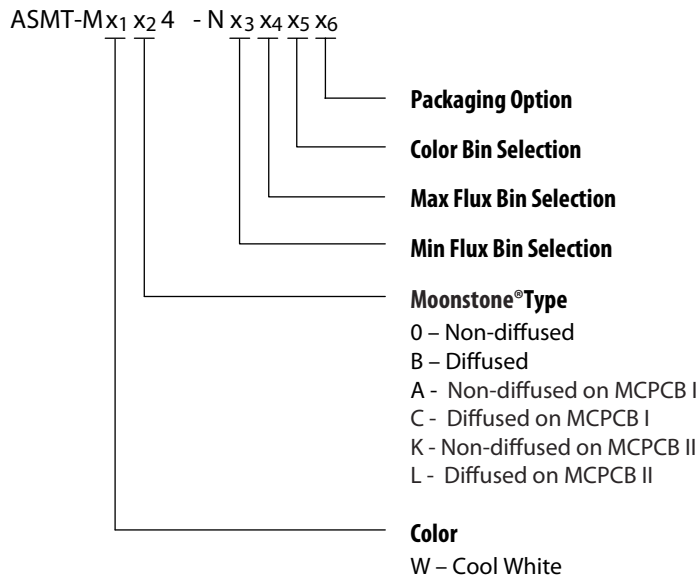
ASMT-M $x_1$ $x_2$ 4 - N $x_3$ $x_4$ $x_5$ $x_6$

Packaging Option

Color Bin Selection

Max Flux Bin Selection

Min Flux Bin Selection

Moonstone®Type

0 – Non-diffused

B – Diffused

A - Non-diffused on MCPCB I

C - Diffused on MCPCB I

K - Non-diffused on MCPCB II

L - Diffused on MCPCB II

Color

W – Cool White